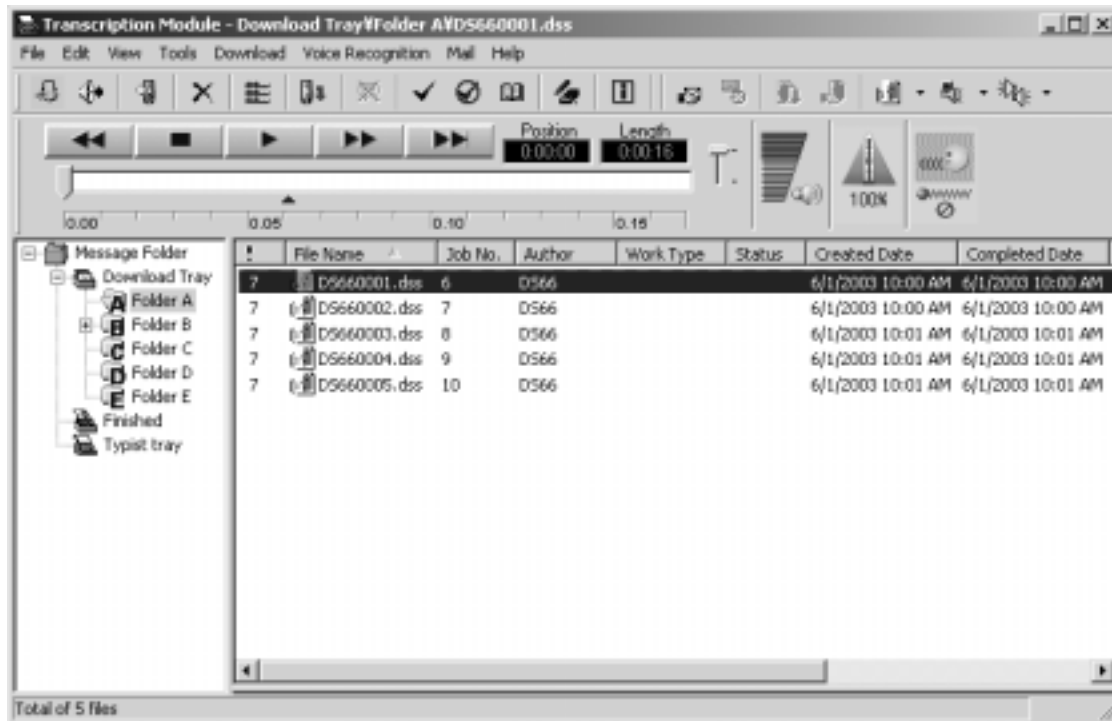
Transcription Module - Download Tray¥Folder A¥DS660001.dss

File Edit View Tools Download Voice Recognition Mail Help

Position 0:00:00 Length 0:00:16

0.00 0.05 0.10 0.15

100%

Message Folder
Download Tray
Folder A
Folder B
Folder C
Folder D
Folder E
Finished
Typist tray

| ! | File Name | Job No. | Author | Work Type | Status | Created Date | Completed Date |
|---|---|---|---|---|---|---|---|
| 7 | DS660001.dss | 6 | DS66 | | | 6/1/2003 10:00 AM | 6/1/2003 10:00 AM |
| 7 | DS660002.dss | 7 | DS66 | | | 6/1/2003 10:00 AM | 6/1/2003 10:00 AM |
| 7 | DS660003.dss | 8 | DS66 | | | 6/1/2003 10:01 AM | 6/1/2003 10:01 AM |
| 7 | DS660004.dss | 9 | DS66 | | | 6/1/2003 10:01 AM | 6/1/2003 10:01 AM |
| 7 | DS660005.dss | 10 | DS66 | | | 6/1/2003 10:01 AM | 6/1/2003 10:01 AM |

Total of 5 files